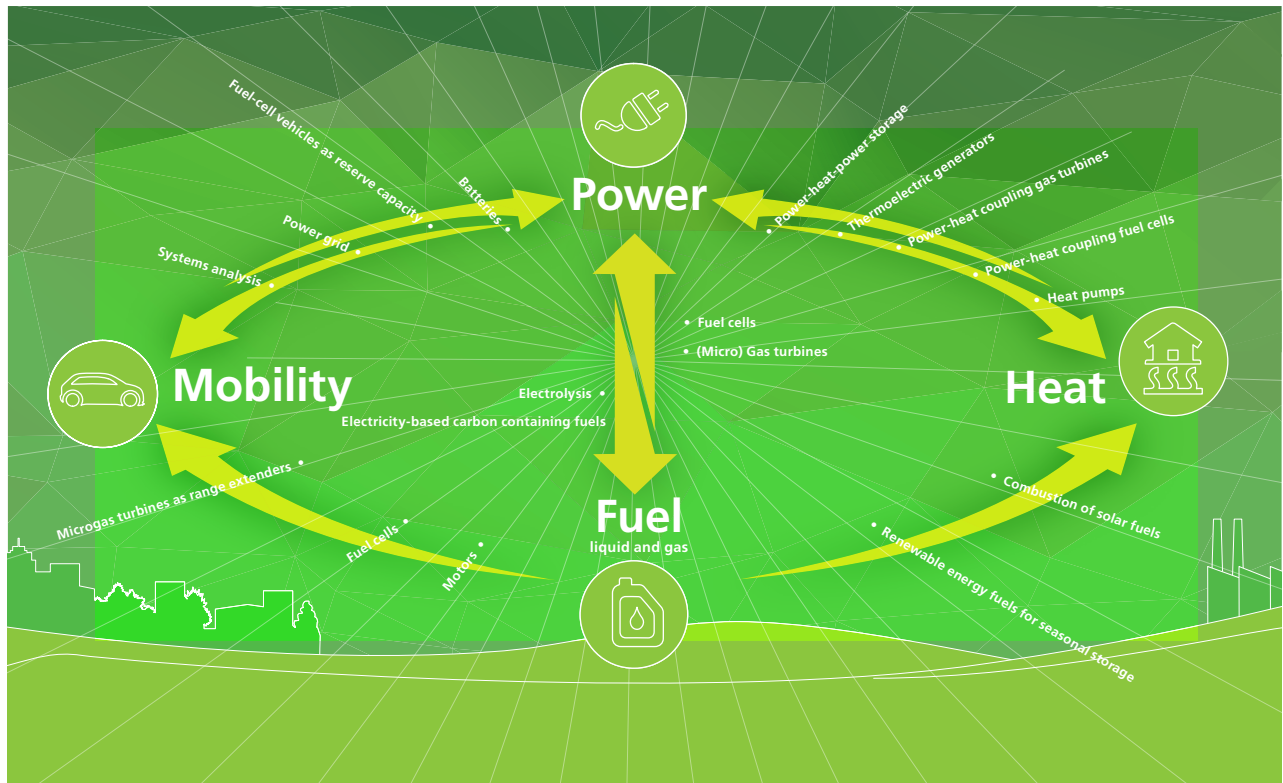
Power

Fuel-cell vehicles as reserve capacity
Batteries
Power grid
Systems analysis

Power-heat-power storage
Thermoelectric generators
Power-heat coupling gas turbines
Power-heat coupling fuel cells
Heat pumps

Fuel cells
(Micro) Gas turbines

Mobility

Heat

Electrolysis
Electricity-based carbon containing fuels

Microgas turbines as range extenders
Fuel cells
Motors

Combustion of solar fuels
Renewable energy fuels for seasonal storage

Fuel
liquid and gas